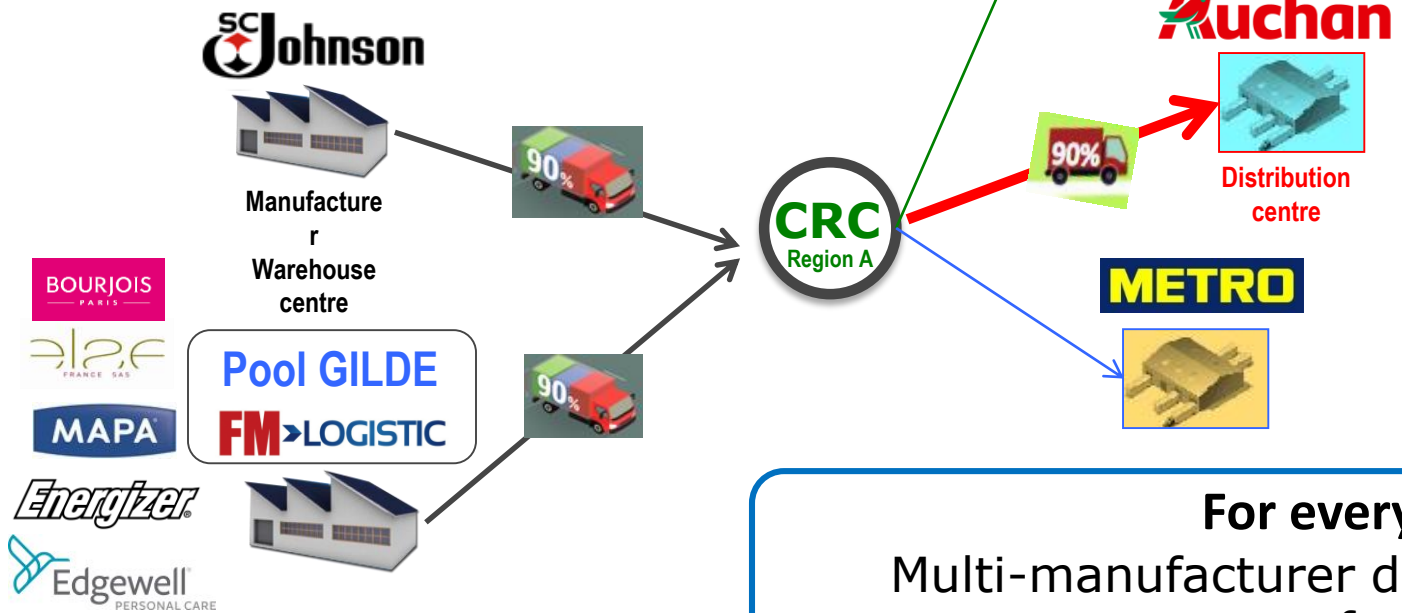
SC Johnson

Manufacturer Warehouse centre

90%

BOURJOIS PARIS

ELSE FRANCE SAS

MAPA

Energizer

Edgewell PERSONAL CARE

Pool GILDE

FM LOGISTIC

90%

CRC Region A

Auchan

90%

Distribution centre

METRO

For every

Multi-manufacturer d